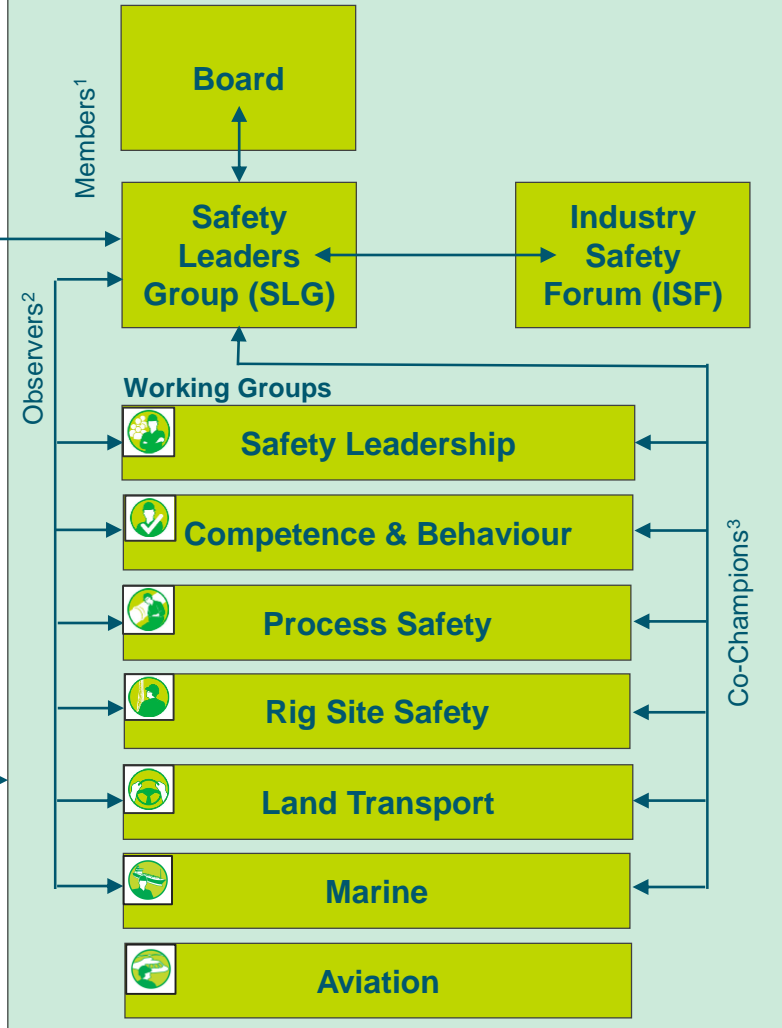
Board

Members$^1$

Safety Leaders Group (SLG)

Industry Safety Forum (ISF)

Observers$^2$

Working Groups

Safety Leadership

Competence & Behaviour

Process Safety

Rig Site Safety

Land Transport

Marine

Aviation

Co-Champions$^3$